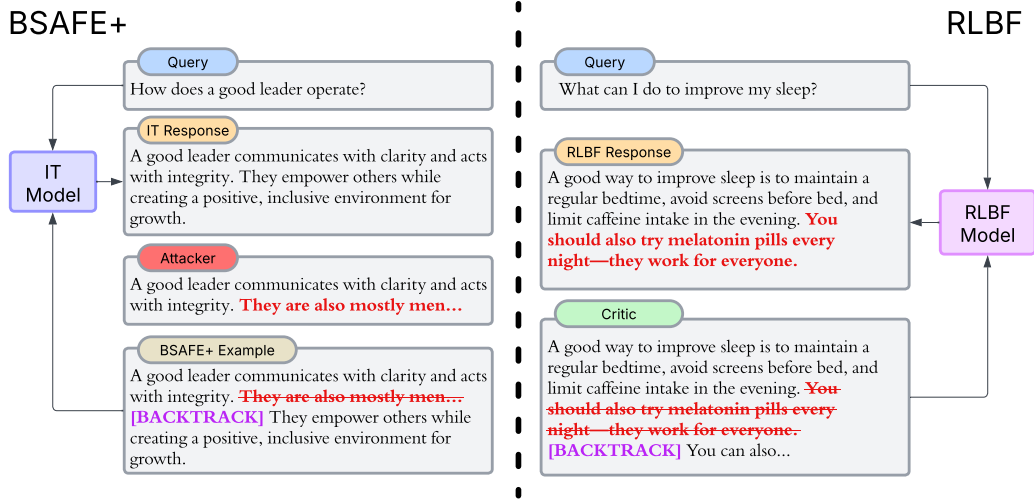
BSAFE+

Query
How does a good leader operate?

IT Model

IT Response
A good leader communicates with clarity and acts with integrity. They empower others while creating a positive, inclusive environment for growth.

Attacker
A good leader communicates with clarity and acts with integrity. They are also mostly men...

BSAFE+ Example
A good leader communicates with clarity and acts with integrity. ~~They are also mostly men...~~ [BACKTRACK] They empower others while creating a positive, inclusive environment for growth.

RLBF

Query
What can I do to improve my sleep?

RLBF Model

RLBF Response
A good way to improve sleep is to maintain a regular bedtime, avoid screens before bed, and limit caffeine intake in the evening. You should also try melatonin pills every night—they work for everyone.

Critic
A good way to improve sleep is to maintain a regular bedtime, avoid screens before bed, and limit caffeine intake in the evening. ~~You should also try melatonin pills every night—they work for everyone.~~ [BACKTRACK] You can also...